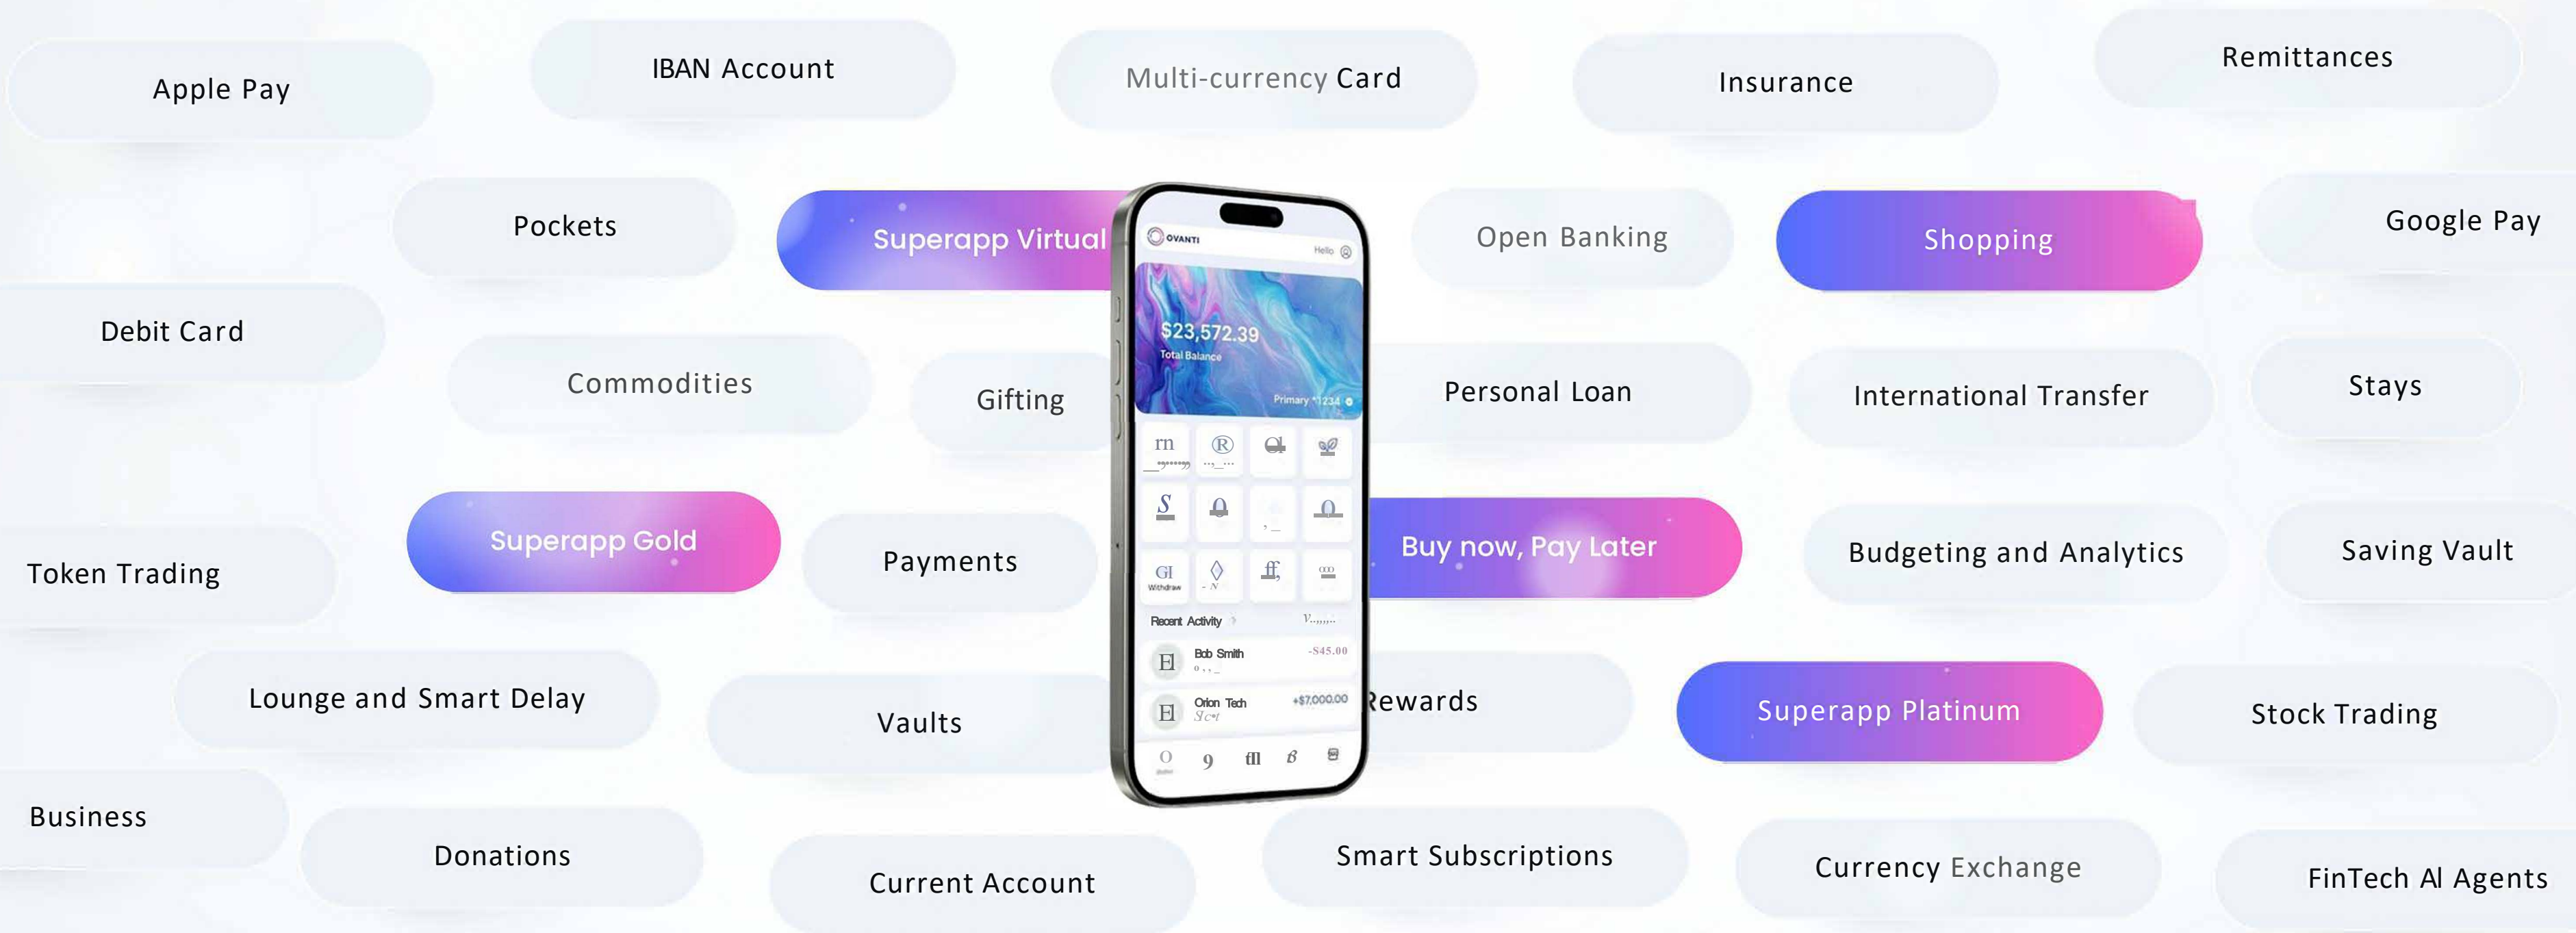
Apple Pay

IBAN Account

Multi-currency Card

Insurance

Remittances

Pockets

Superapp Virtual

Open Banking

Shopping

Google Pay

Debit Card

Commodities

Gifting

Personal Loan

International Transfer

Stays

OVANTI

Hello

$23,572.39

Total Balance

Primary *1234

Recent Activity

Bob Smith

-$45.00

Orion Tech

+$7,000.00

Superapp Gold

Payments

Buy now, Pay Later

Budgeting and Analytics

Saving Vault

Token Trading

Lounge and Smart Delay

Vaults

Rewards

Superapp Platinum

Stock Trading

Business

Donations

Current Account

Smart Subscriptions

Currency Exchange

FinTech AI Agents